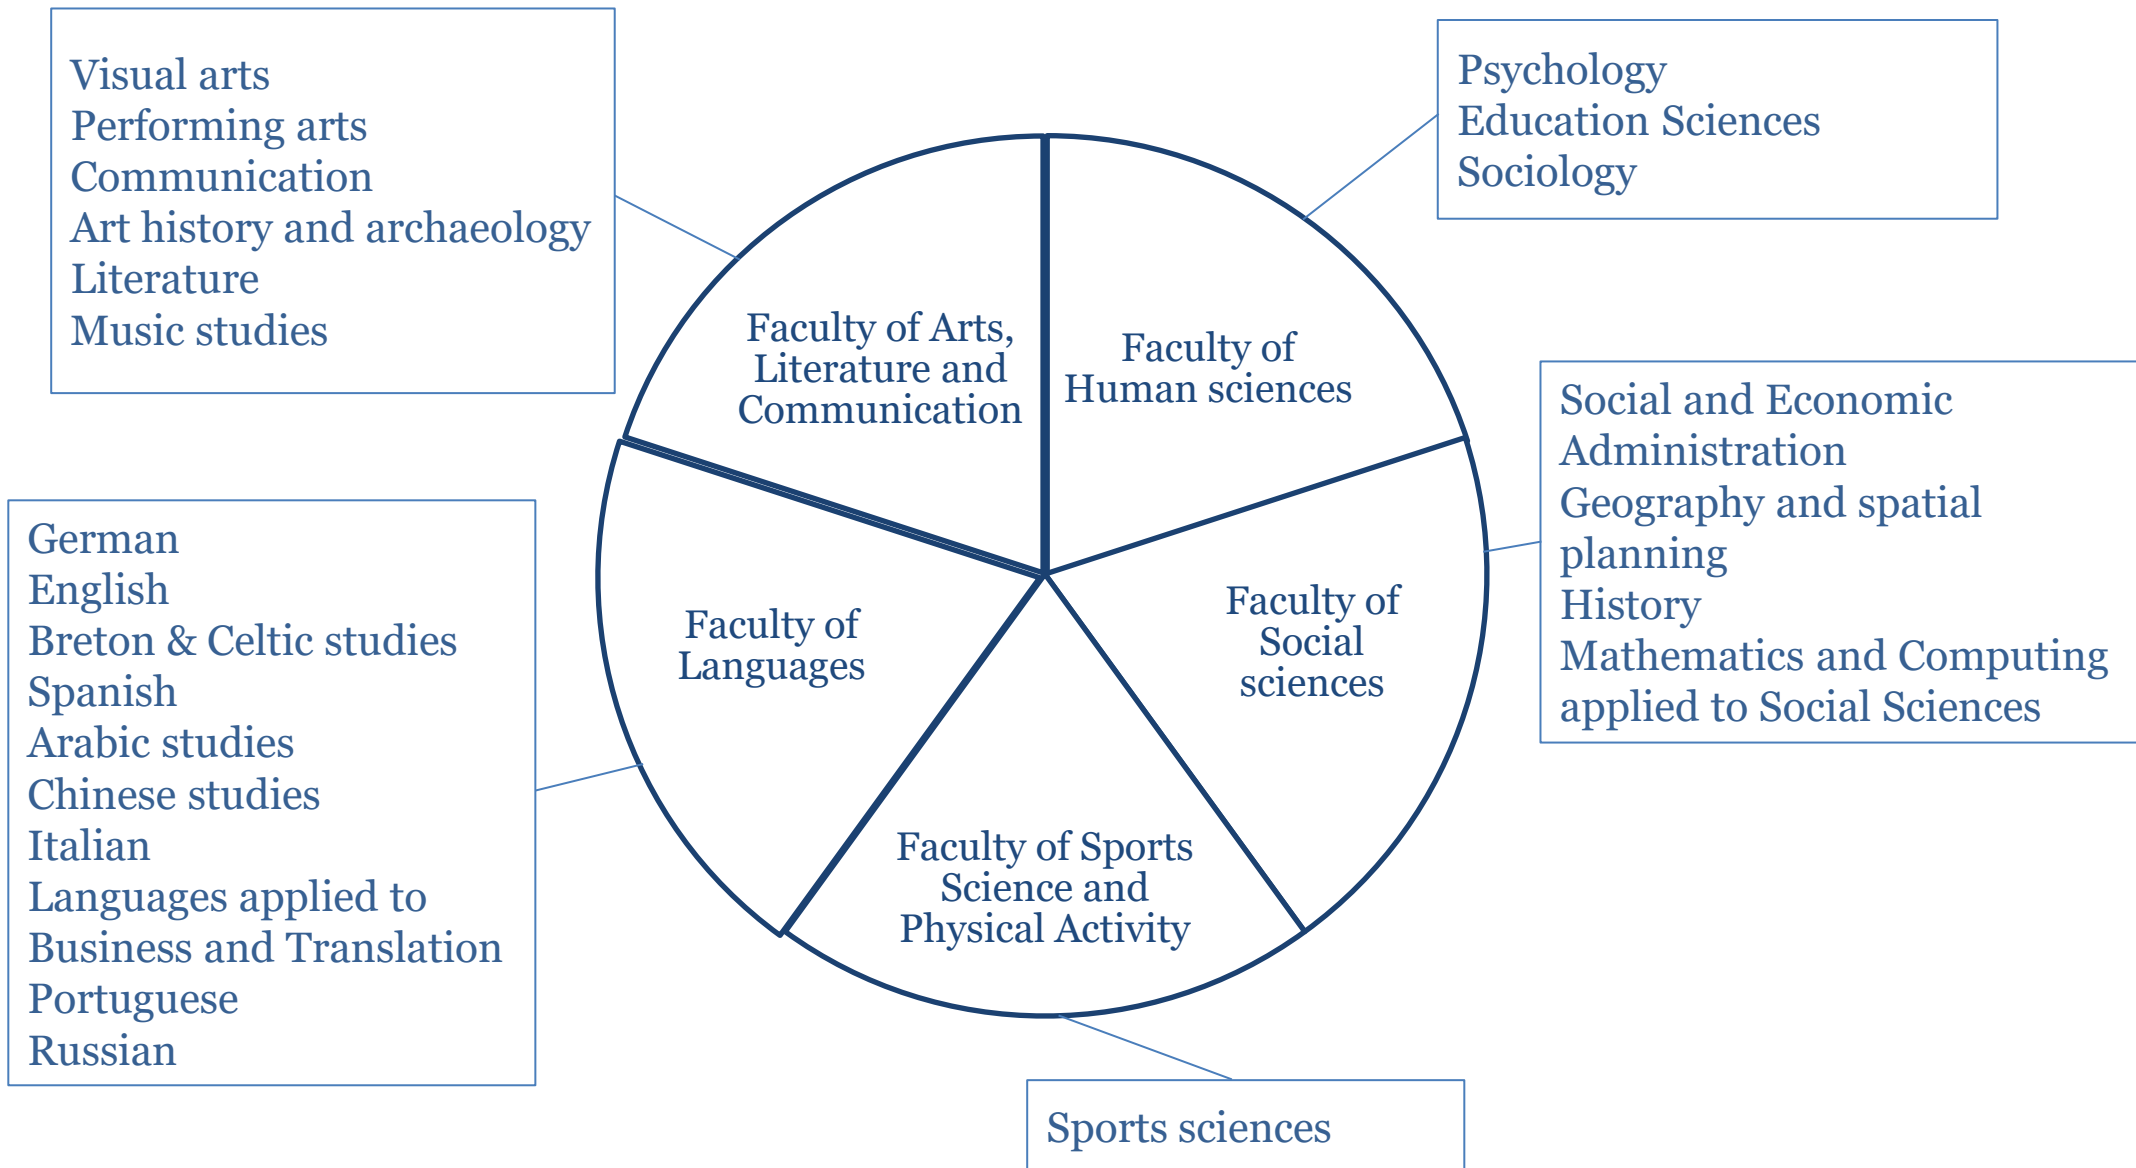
Visual arts
Performing arts
Communication
Art history and archaeology
Literature
Music studies

Psychology
Education Sciences
Sociology

Faculty of Arts, Literature and Communication

Faculty of Human sciences

Social and Economic Administration
Geography and spatial planning
History
Mathematics and Computing applied to Social Sciences

German
English
Breton & Celtic studies
Spanish
Arabic studies
Chinese studies
Italian
Languages applied to Business and Translation
Portuguese
Russian

Faculty of Languages

Faculty of Social sciences

Faculty of Sports Science and Physical Activity

Sports sciences